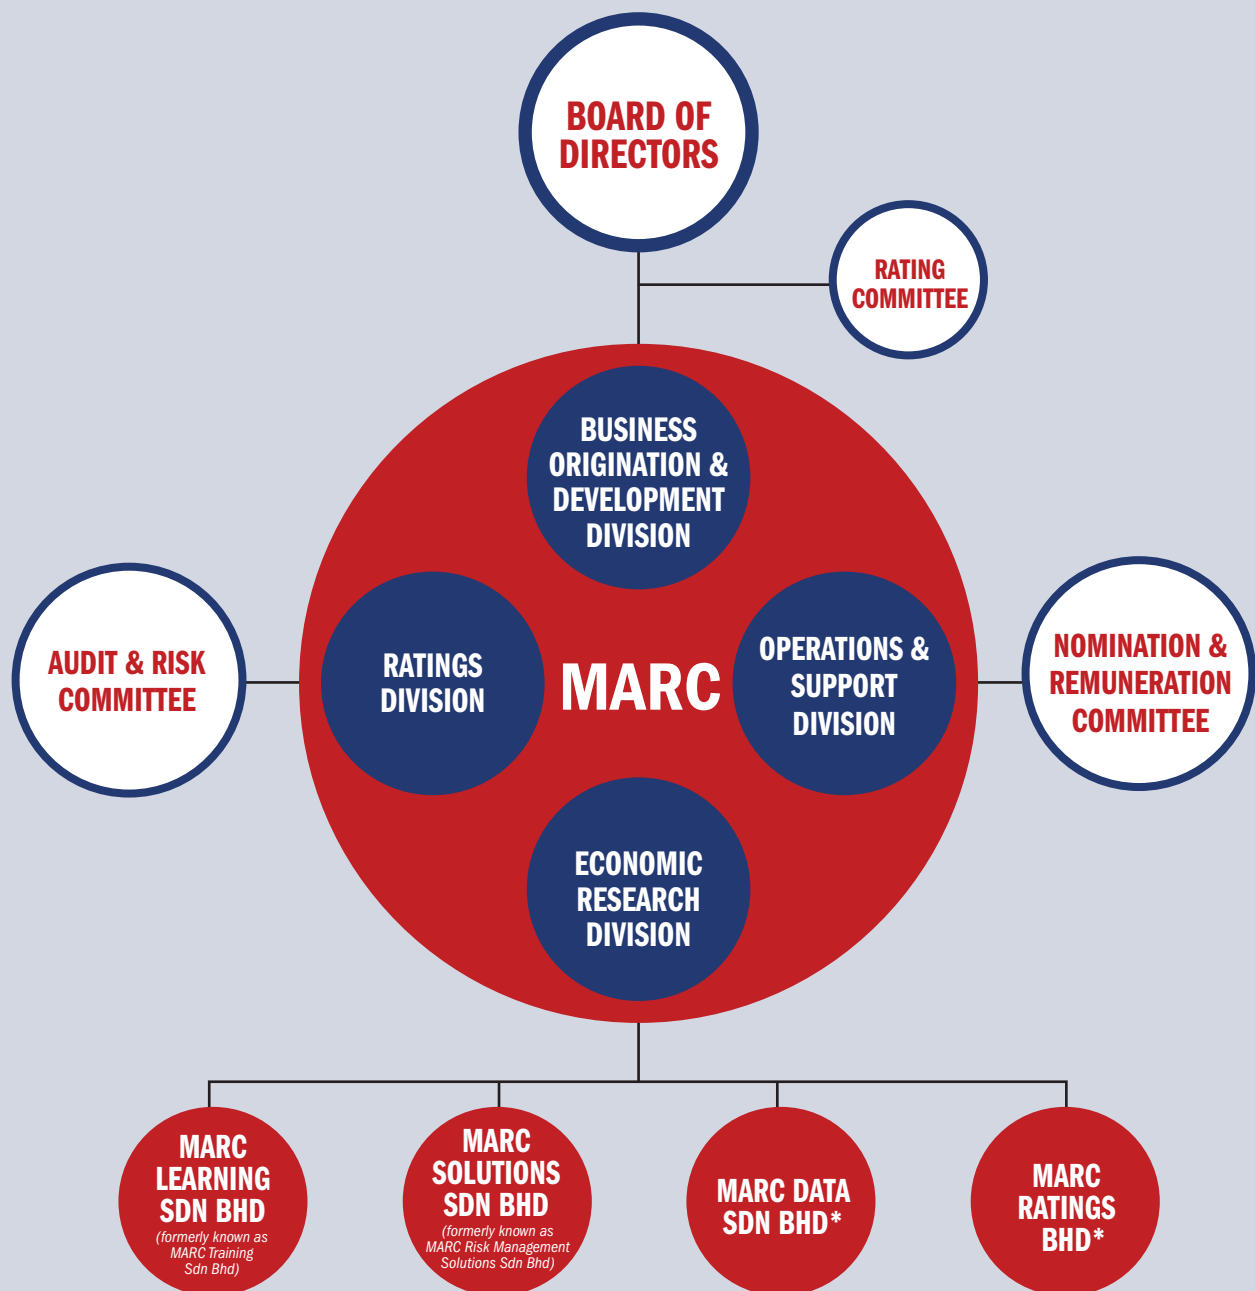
BOARD OF DIRECTORS

RATING COMMITTEE

BUSINESS ORIGINATION & DEVELOPMENT DIVISION

AUDIT & RISK COMMITTEE

RATINGS DIVISION

MARC

OPERATIONS & SUPPORT DIVISION

NOMINATION & REMUNERATION COMMITTEE

ECONOMIC RESEARCH DIVISION

MARC LEARNING SDN BHD
(formerly known as MARC Training Sdn Bhd)

MARC SOLUTIONS SDN BHD
(formerly known as MARC Risk Management Solutions Sdn Bhd)

MARC DATA SDN BHD*

MARC RATINGS BHD*